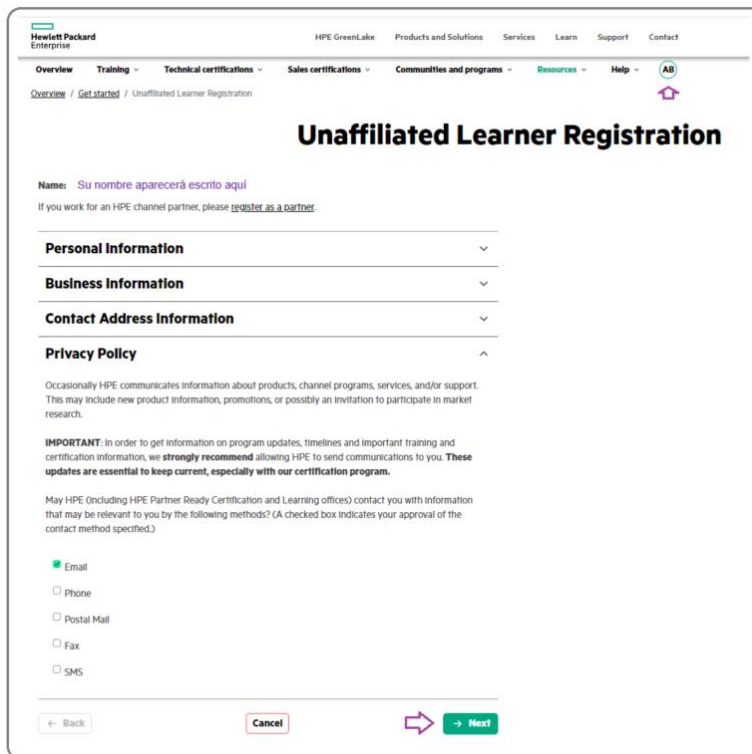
Hewlett Packard Enterprise

HPE GreenLake Products and Solutions Services Learn Support Contact

Overview Training Technical certifications Sales certifications Communities and programs Resources Help AB

Overview / Get started / Unaffiliated Learner Registration

Unaffiliated Learner Registration

Name: Su nombre aparecerá escrito aquí

If you work for an HPE channel partner, please register as a partner.

Personal Information

Business Information

Contact Address Information

Privacy Policy

Occasionally HPE communicates information about products, channel programs, services, and/or support. This may include new product information, promotions, or possibly an invitation to participate in market research.

IMPORTANT: In order to get information on program updates, timelines and important training and certification information, we strongly recommend allowing HPE to send communications to you. These updates are essential to keep current, especially with our certification program.

May HPE (including HPE Partner Ready Certification and Learning offices) contact you with information that may be relevant to you by the following methods? (A checked box indicates your approval of the contact method specified.)

Email

Phone

Postal Mail

Fax

SMS

← Back Cancel → Next